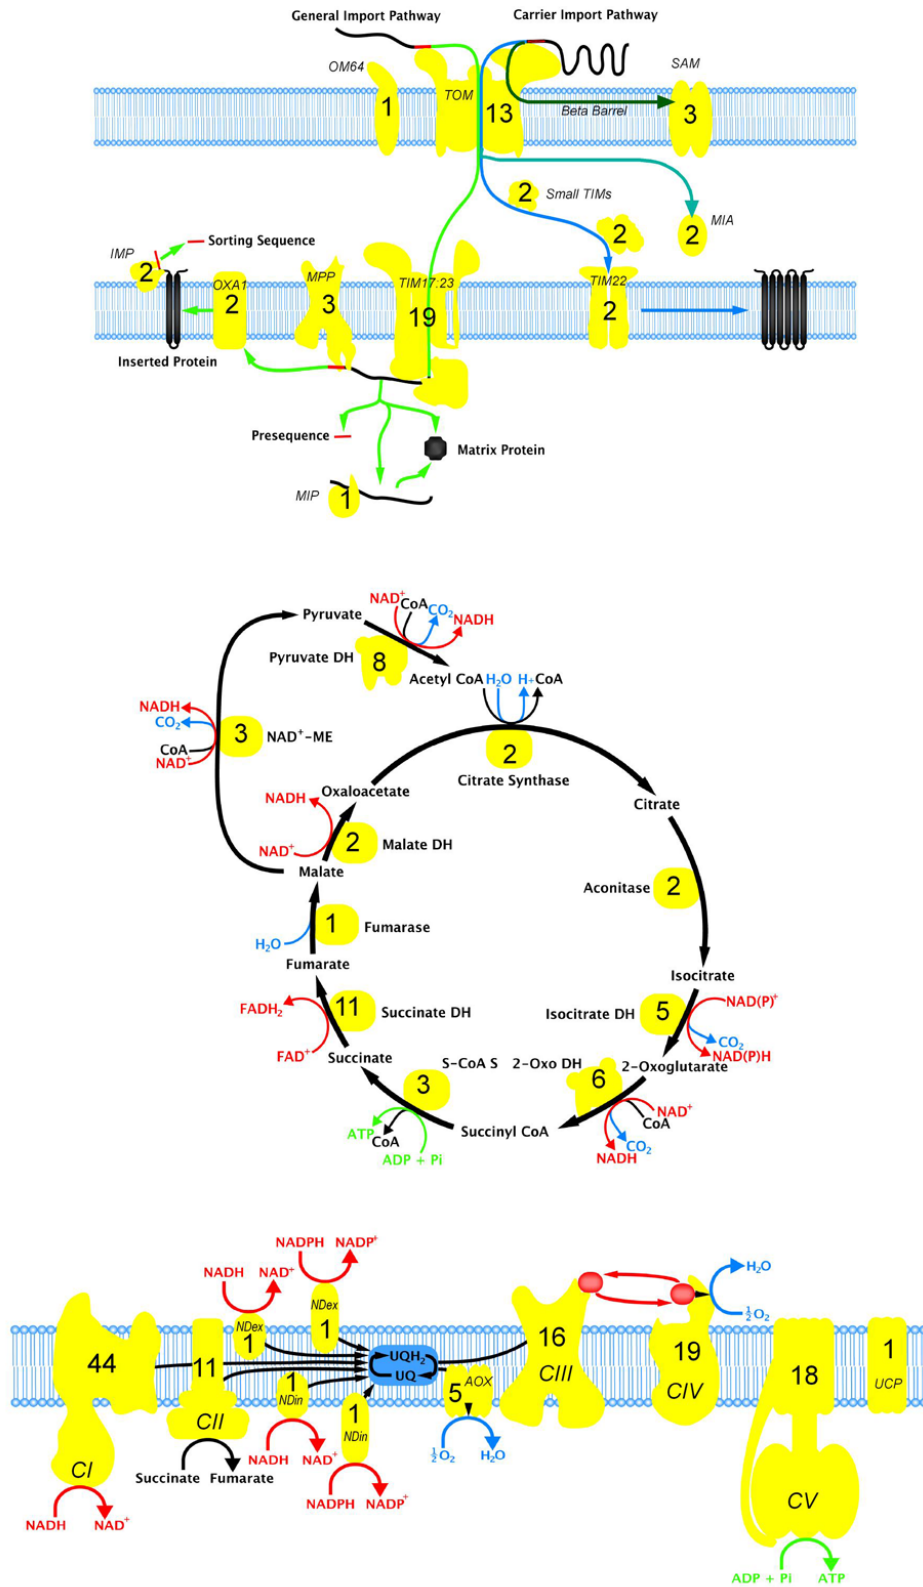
General Import Pathway
Carrier Import Pathway
OM64
1
TOM
13
SAM
Beta Barrel
3
2
Small TIMs
MIA
2
2
IMP
2
Sorting Sequence
OXA1
2
MPP
3
TIM17:23
19
TIM22
2
Inserted Protein
Presequence
Matrix Protein
MIP
1

Pyruvate
$NAD^+$
CoA
$CO_2$
NADH
Pyruvate DH
8
Acetyl CoA
$H_2O$
H+CoA
NADH
$CO_2$
CoA
$NAD^+$
3
$NAD^+$-ME
2
Citrate Synthase
NADH
Oxaloacetate
$NAD^+$
2
Malate DH
Citrate
Malate
Aconitase
2
1
Fumarase
$H_2O$
Fumarate
Isocitrate
$FADH_2$
11
Succinate DH
Isocitrate DH
5
$NAD(P)^+$
$CO_2$
NAD(P)H
$FAD^+$
Succinate
S-CoA S
2-Oxo DH
6
2-Oxoglutarate
3
$NAD^+$
CoA
ATP
CoA
ADP + Pi
Succinyl CoA
$CO_2$
NADH

NADPH
$NADP^+$
NADH
$NAD^+$
NDex
1
$H_2O$
$\frac{1}{2}O_2$
44
NDex
1
11
$UQH_2$
UQ
16
CIII
19
CIV
18
1
UCP
5
AOX
CII
1
NDin
1
NDin
CI
$\frac{1}{2}O_2$
$H_2O$
NADH
$NAD^+$
Succinate
Fumarate
NADPH
$NADP^+$
NADH
$NAD^+$
CV
ADP + Pi
ATP